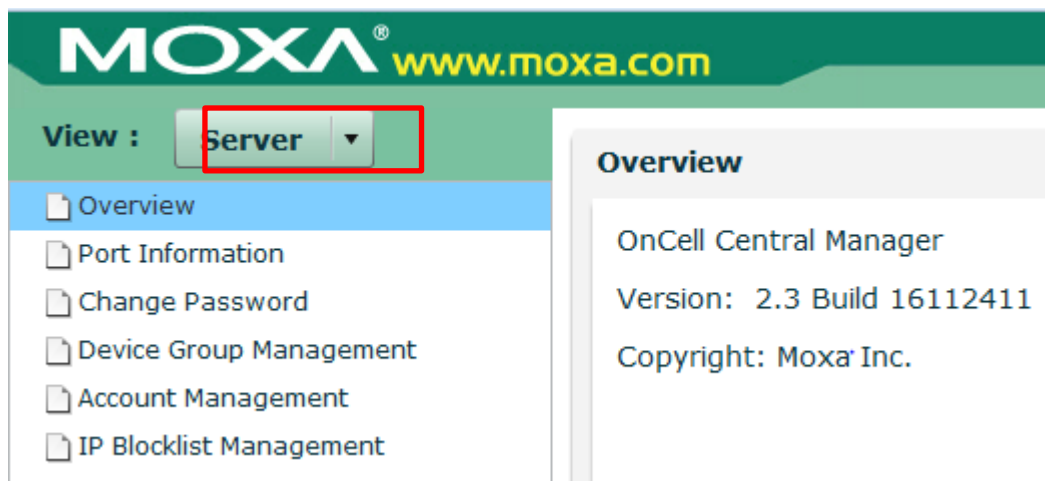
MOXA® www.moxa.com

View : Server ▼

Overview
Port Information
Change Password
Device Group Management
Account Management
IP Blocklist Management

Overview

OnCell Central Manager

Version: 2.3 Build 16112411

Copyright: Moxa Inc.